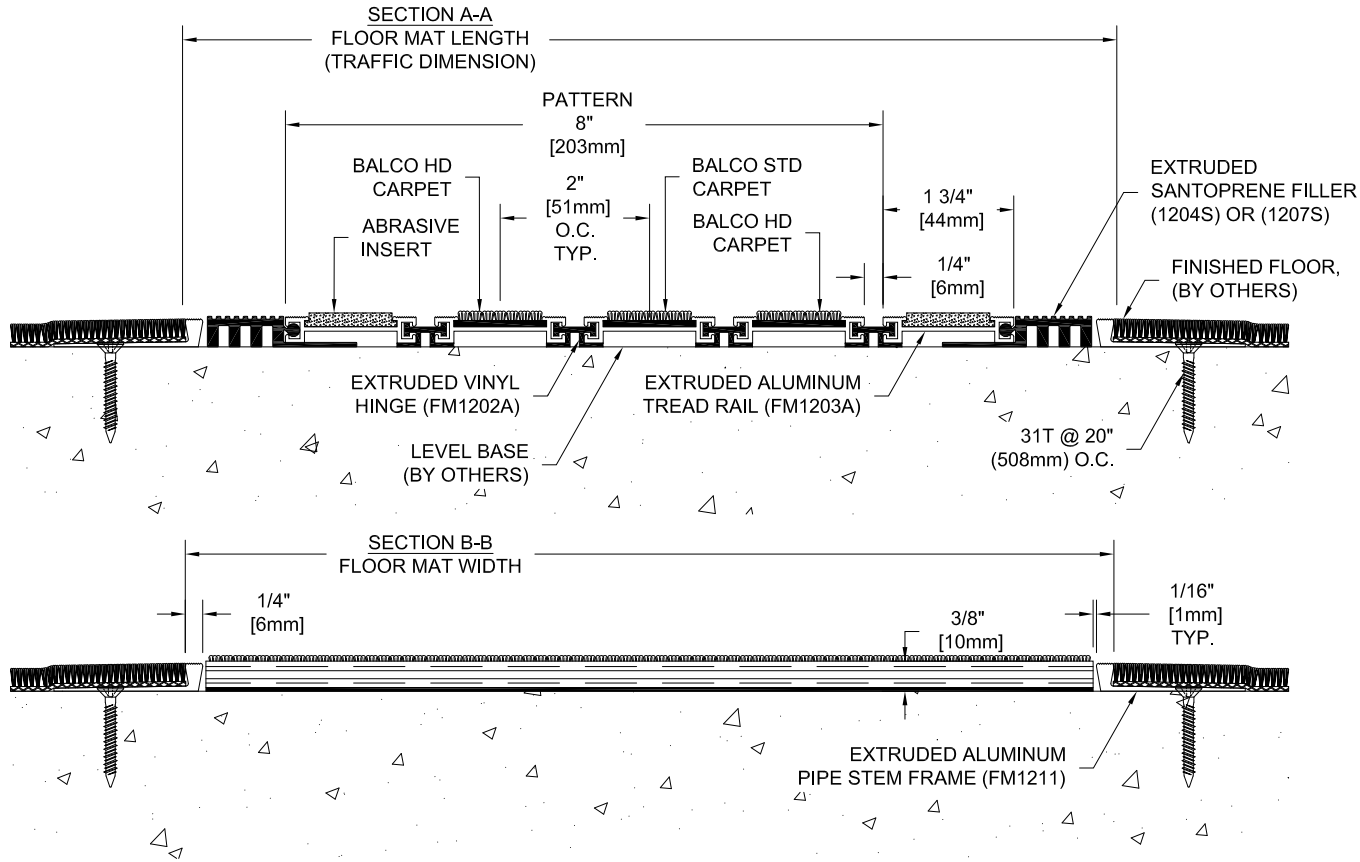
SECTION A-A
FLOOR MAT LENGTH
(TRAFFIC DIMENSION)

PATTERN
8"
[203mm]

BALCO HD
CARPET

2"
[51mm]
O.C.
TYP.

BALCO STD
CARPET

EXTRUDED
SANTOPRENE FILLER
(1204S) OR (1207S)

1 3/4"
[44mm]

ABRASIVE
INSERT

BALCO HD
CARPET

1/4"
[6mm]

FINISHED FLOOR,
(BY OTHERS)

EXTRUDED VINYL
HINGE (FM1202A)

EXTRUDED ALUMINUM
TREAD RAIL (FM1203A)

31T @ 20"
(508mm) O.C.

LEVEL BASE
(BY OTHERS)

SECTION B-B
FLOOR MAT WIDTH

1/4"
[6mm]

3/8"
[10mm]

1/16"
[1mm]
TYP.

EXTRUDED ALUMINUM
PIPE STEM FRAME (FM1211)